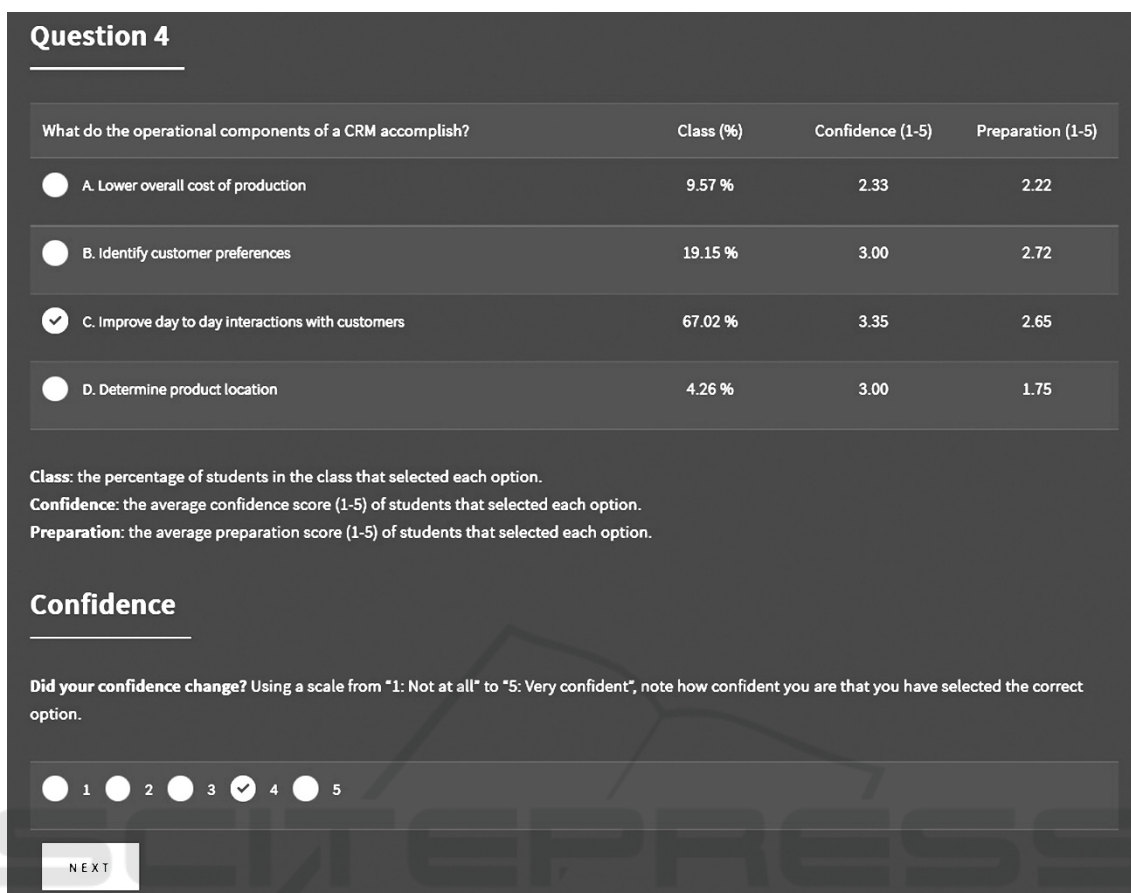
Question 4

| What do the operational components of a CRM accomplish? | Class (%) | Confidence (1-5) | Preparation (1-5) |
|---|---|---|---|
| A. Lower overall cost of production | 9.57 % | 2.33 | 2.22 |
| B. Identify customer preferences | 19.15 % | 3.00 | 2.72 |
| C. Improve day to day interactions with customers | 67.02 % | 3.35 | 2.65 |
| D. Determine product location | 4.26 % | 3.00 | 1.75 |

Class: the percentage of students in the class that selected each option.
Confidence: the average confidence score (1-5) of students that selected each option.
Preparation: the average preparation score (1-5) of students that selected each option.

Confidence

Did your confidence change? Using a scale from "1: Not at all" to "5: Very confident", note how confident you are that you have selected the correct option.

1 2 3 4 5

NEXT

SCITEPRESS